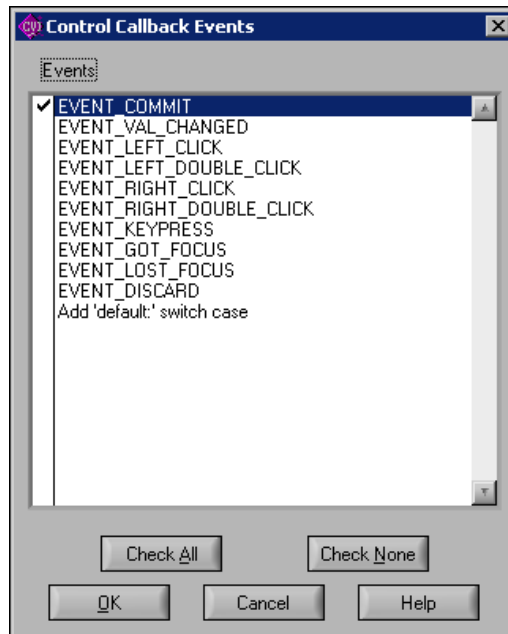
Control Callback Events

Events

EVENT_COMMIT
EVENT_VAL_CHANGED
EVENT_LEFT_CLICK
EVENT_LEFT_DOUBLE_CLICK
EVENT_RIGHT_CLICK
EVENT_RIGHT_DOUBLE_CLICK
EVENT_KEYPRESS
EVENT_GOT_FOCUS
EVENT_LOST_FOCUS
EVENT_DISCARD
Add 'default:' switch case

Check All
Check None
OK
Cancel
Help